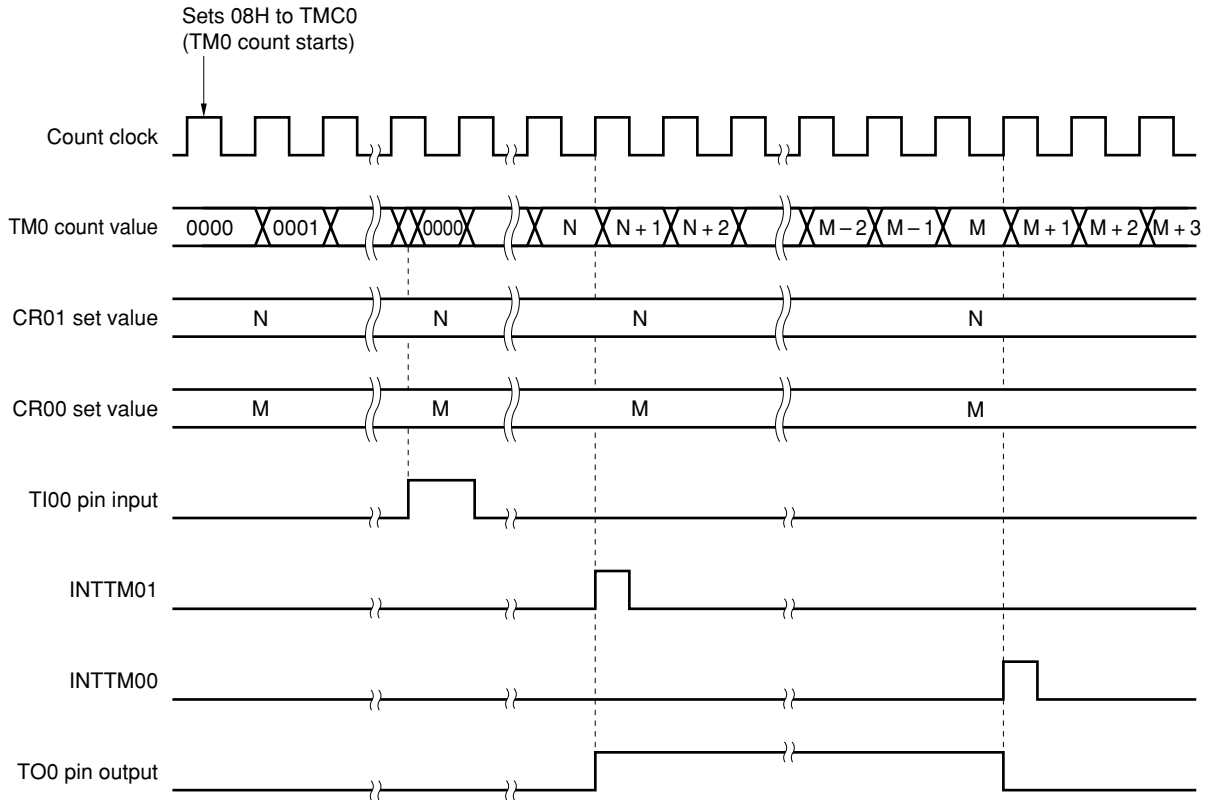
Sets 08H to TMC0
(TM0 count starts)

Count clock

TM0 count value 0000 0001 0000 N N + 1 N + 2 M – 2 M – 1 M M + 1 M + 2 M + 3

CR01 set value N N N N

CR00 set value M M M M

TI00 pin input

INTTM01

INTTM00

TO0 pin output